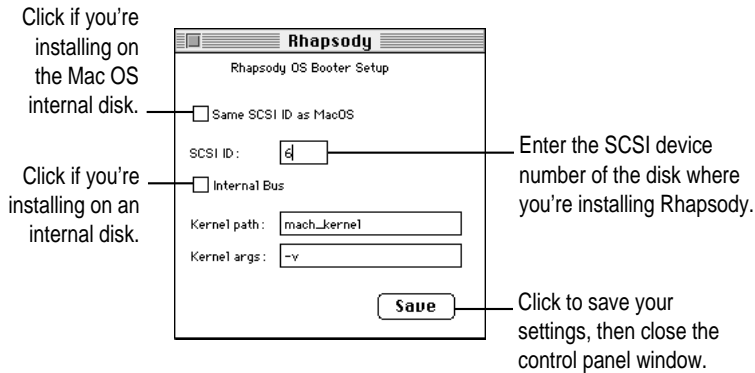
Click if you're installing on the Mac OS internal disk.

Click if you're installing on an internal disk.

Rhapsody

Rhapsody OS Booter Setup

Same SCSI ID as MacOS

SCSI ID: 6

Internal Bus

Kernel path: mach_kernel

Kernel args: -v

Save

Enter the SCSI device number of the disk where you're installing Rhapsody.

Click to save your settings, then close the control panel window.